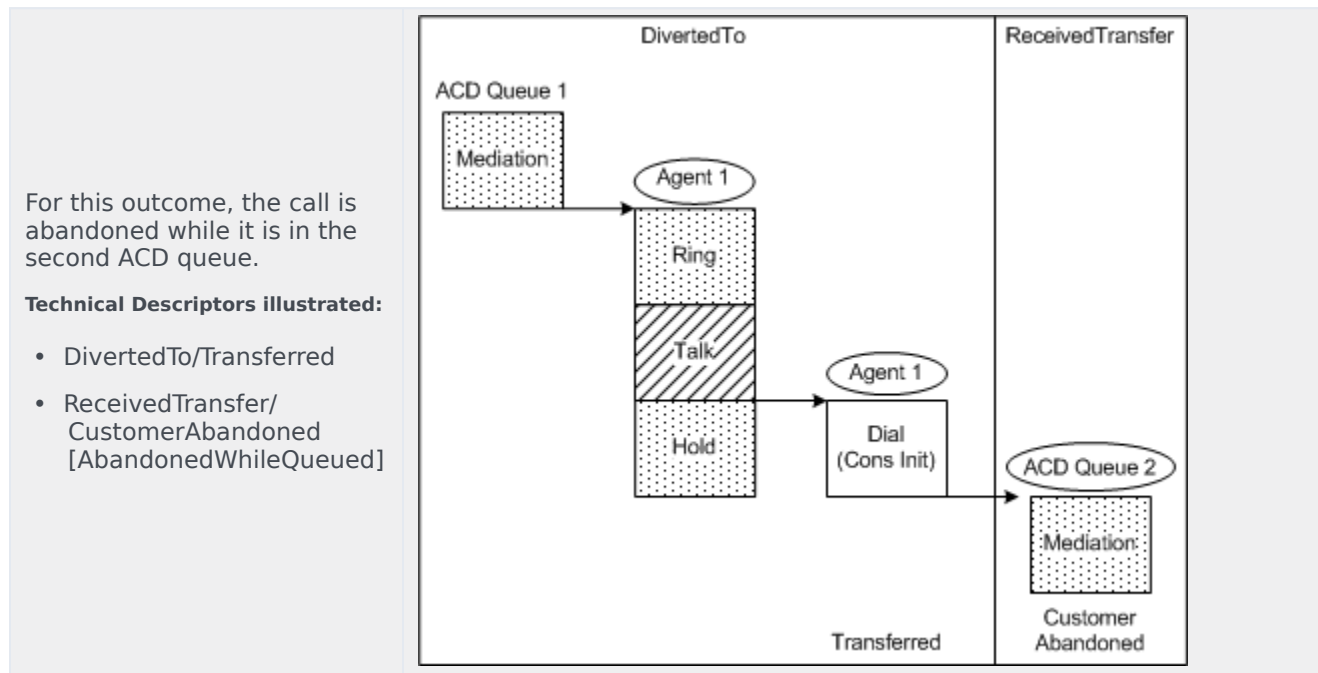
For this outcome, the call is abandoned while it is in the second ACD queue.

**Technical Descriptors illustrated:**

- DivertedTo/Transferred
- ReceivedTransfer/ CustomerAbandoned [AbandonedWhileQueued]

DivertedTo

ReceivedTransfer

ACD Queue 1

Mediation

Agent 1

Ring

Talk

Hold

Agent 1

Dial (Cons Init)

ACD Queue 2

Mediation

Transferred

Customer Abandoned